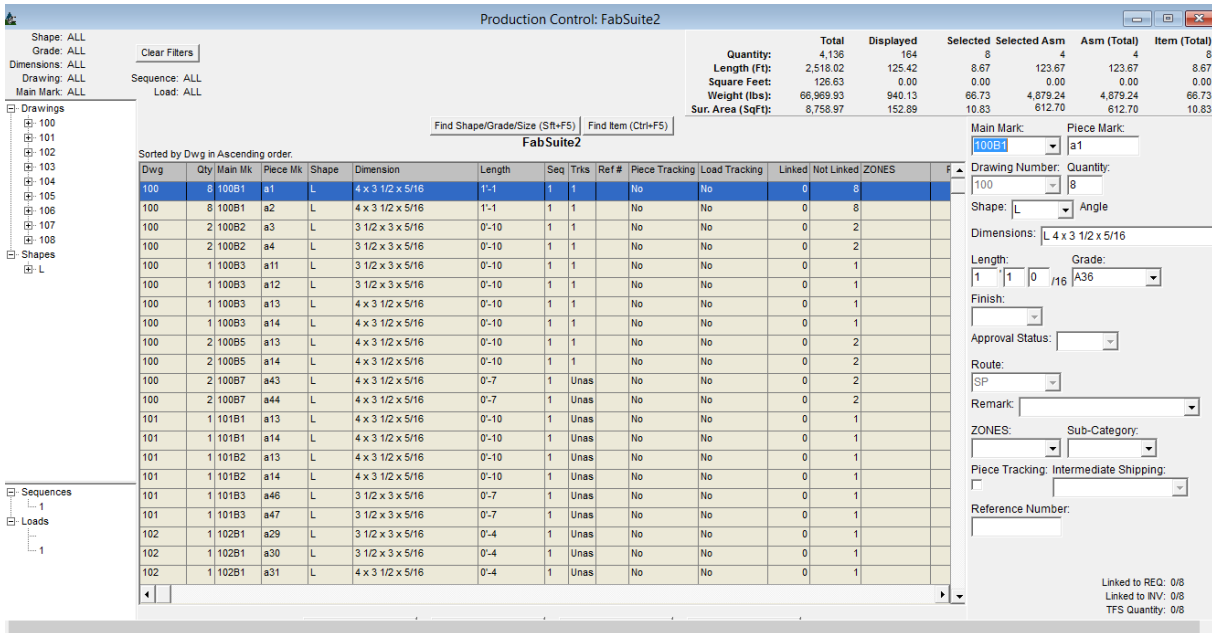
Production Control: FabSuite2

Shape: ALL
Grade: ALL
Dimensions: ALL
Drawing: ALL
Main Mark: ALL

Clear Filters

Sequence: ALL
Load: ALL

|  | Total | Displayed | Selected | Selected Asm | Asm (Total) | Item (Total) |
|---|---|---|---|---|---|---|
| Quantity: | 4,136 | 164 | 8 | 4 | 4 | 8 |
| Length (Ft): | 2,518.02 | 125.42 | 8.67 | 123.67 | 123.67 | 8.67 |
| Square Feet: | 126.63 | 0.00 | 0.00 | 0.00 | 0.00 | 0.00 |
| Weight (lbs): | 66,969.93 | 940.13 | 66.73 | 4,879.24 | 4,879.24 | 66.73 |
| Sur. Area (SqFt): | 8,758.97 | 152.89 | 10.83 | 612.70 | 612.70 | 10.83 |

Drawings
100
101
102
103
104
105
106
107
108
Shapes
L

Find Shape/Grade/Size (Sft+F5) Find Item (Ctrl+F5)
FabSuite2
Sorted by Dwg in Ascending order.

| Dwg | Qty | Main Mk | Piece Mk | Shape | Dimension | Length | Seq | Trks | Ref # | Piece Tracking | Load Tracking | Linked | Not Linked | ZONES | F |
|---|---|---|---|---|---|---|---|---|---|---|---|---|---|---|---|
| 100 | 8 | 100B1 | a1 | L | 4 x 3 1/2 x 5/16 | 1'-1 | 1 | 1 |  | No | No | 0 | 8 |  |  |
| 100 | 8 | 100B1 | a2 | L | 4 x 3 1/2 x 5/16 | 1'-1 | 1 | 1 |  | No | No | 0 | 8 |  |  |
| 100 | 2 | 100B2 | a3 | L | 3 1/2 x 3 x 5/16 | 0'-10 | 1 | 1 |  | No | No | 0 | 2 |  |  |
| 100 | 2 | 100B2 | a4 | L | 3 1/2 x 3 x 5/16 | 0'-10 | 1 | 1 |  | No | No | 0 | 2 |  |  |
| 100 | 1 | 100B3 | a11 | L | 3 1/2 x 3 x 5/16 | 0'-10 | 1 | 1 |  | No | No | 0 | 1 |  |  |
| 100 | 1 | 100B3 | a12 | L | 3 1/2 x 3 x 5/16 | 0'-10 | 1 | 1 |  | No | No | 0 | 1 |  |  |
| 100 | 1 | 100B3 | a13 | L | 4 x 3 1/2 x 5/16 | 0'-10 | 1 | 1 |  | No | No | 0 | 1 |  |  |
| 100 | 1 | 100B3 | a14 | L | 4 x 3 1/2 x 5/16 | 0'-10 | 1 | 1 |  | No | No | 0 | 1 |  |  |
| 100 | 2 | 100B5 | a13 | L | 4 x 3 1/2 x 5/16 | 0'-10 | 1 | 1 |  | No | No | 0 | 2 |  |  |
| 100 | 2 | 100B5 | a14 | L | 4 x 3 1/2 x 5/16 | 0'-10 | 1 | 1 |  | No | No | 0 | 2 |  |  |
| 100 | 2 | 100B7 | a43 | L | 4 x 3 1/2 x 5/16 | 0'-7 | 1 | Unas |  | No | No | 0 | 2 |  |  |
| 100 | 2 | 100B7 | a44 | L | 4 x 3 1/2 x 5/16 | 0'-7 | 1 | Unas |  | No | No | 0 | 2 |  |  |
| 101 | 1 | 101B1 | a13 | L | 4 x 3 1/2 x 5/16 | 0'-10 | 1 | Unas |  | No | No | 0 | 1 |  |  |
| 101 | 1 | 101B1 | a14 | L | 4 x 3 1/2 x 5/16 | 0'-10 | 1 | Unas |  | No | No | 0 | 1 |  |  |
| 101 | 1 | 101B2 | a13 | L | 4 x 3 1/2 x 5/16 | 0'-10 | 1 | Unas |  | No | No | 0 | 1 |  |  |
| 101 | 1 | 101B2 | a14 | L | 4 x 3 1/2 x 5/16 | 0'-10 | 1 | Unas |  | No | No | 0 | 1 |  |  |
| 101 | 1 | 101B3 | a46 | L | 3 1/2 x 3 x 5/16 | 0'-7 | 1 | Unas |  | No | No | 0 | 1 |  |  |
| 101 | 1 | 101B3 | a47 | L | 3 1/2 x 3 x 5/16 | 0'-7 | 1 | Unas |  | No | No | 0 | 1 |  |  |
| 102 | 1 | 102B1 | a29 | L | 3 1/2 x 3 x 5/16 | 0'-4 | 1 | Unas |  | No | No | 0 | 1 |  |  |
| 102 | 1 | 102B1 | a30 | L | 3 1/2 x 3 x 5/16 | 0'-4 | 1 | Unas |  | No | No | 0 | 1 |  |  |
| 102 | 1 | 102B1 | a31 | L | 4 x 3 1/2 x 5/16 | 0'-4 | 1 | Unas |  | No | No | 0 | 1 |  |  |

Sequences
1
Loads
1

Main Mark: 100B1
Piece Mark: a1
Drawing Number: 100
Quantity: 8
Shape: L Angle
Dimensions: L 4 x 3 1/2 x 5/16
Length: 1 1 0 /16
Grade: A36
Finish:
Approval Status:
Route: SP
Remark:
ZONES:
Sub-Category:
Piece Tracking:
Intermediate Shipping:
Reference Number:

Linked to REQ: 0/8
Linked to INV: 0/8
TFS Quantity: 0/8